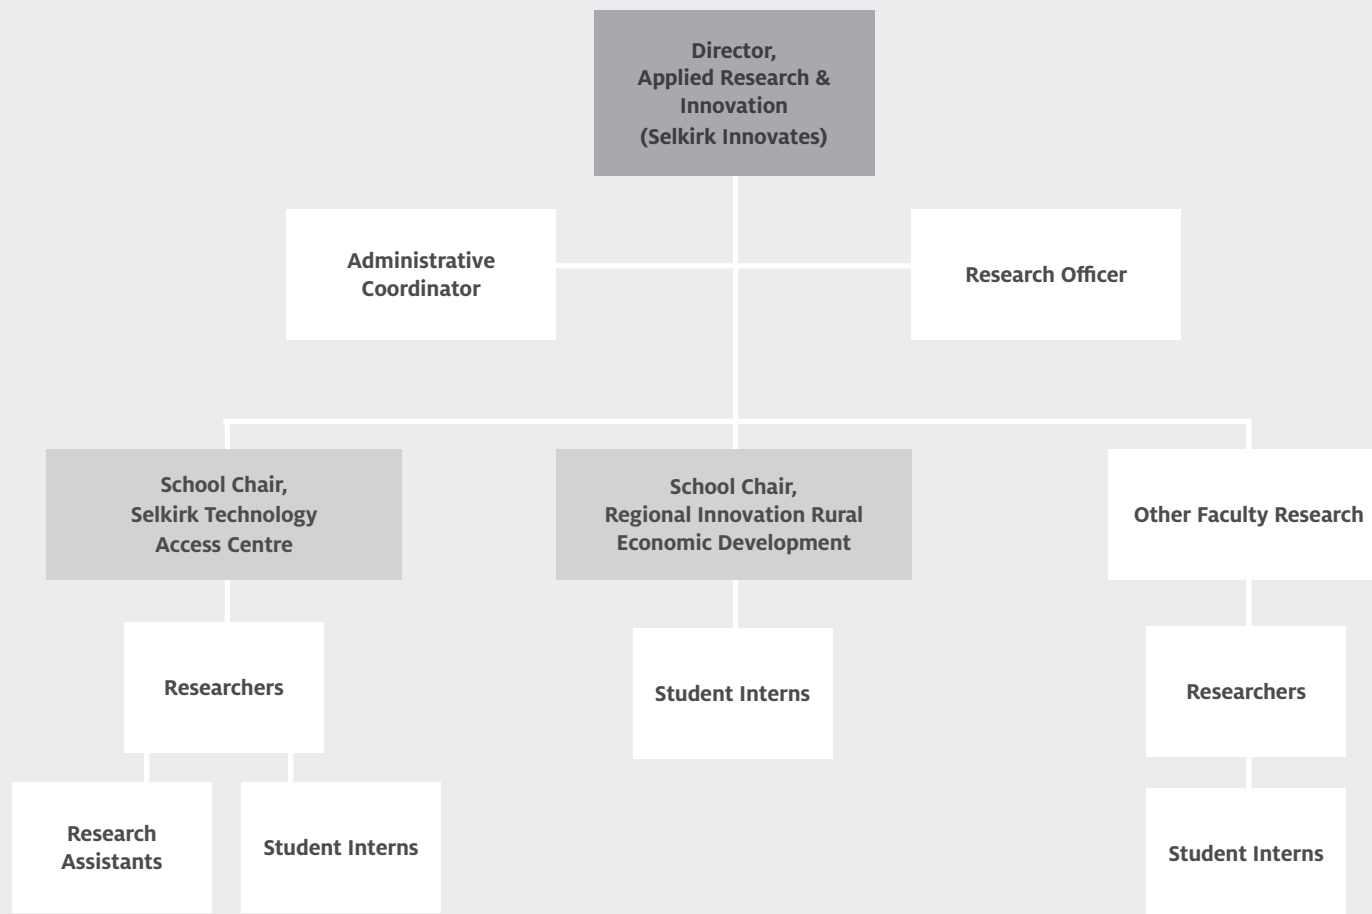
Director,
Applied Research &
Innovation
(Selkirk Innovates)

Administrative Coordinator

Research Officer

School Chair,
Selkirk Technology
Access Centre

School Chair,
Regional Innovation Rural
Economic Development

Other Faculty Research

Researchers

Student Interns

Researchers

Research Assistants

Student Interns

Student Interns